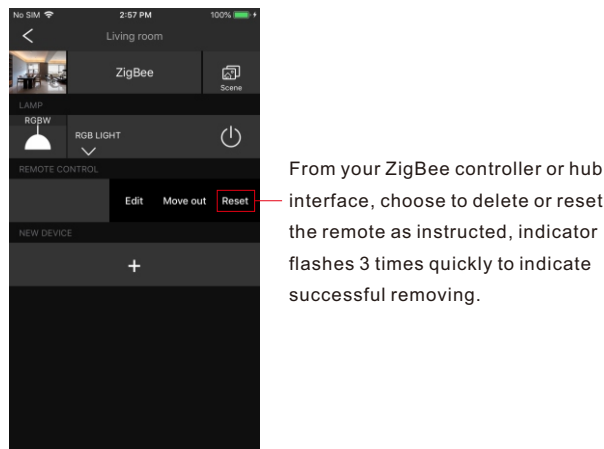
No SIM 2:57 PM 100%

Living room

ZigBee

Scene

LAMP

RGBW

RGB LIGHT

REMOTE CONTROL

Edit Move out Reset

NEW DEVICE

+

From your ZigBee controller or hub interface, choose to delete or reset the remote as instructed, indicator flashes 3 times quickly to indicate successful removing.